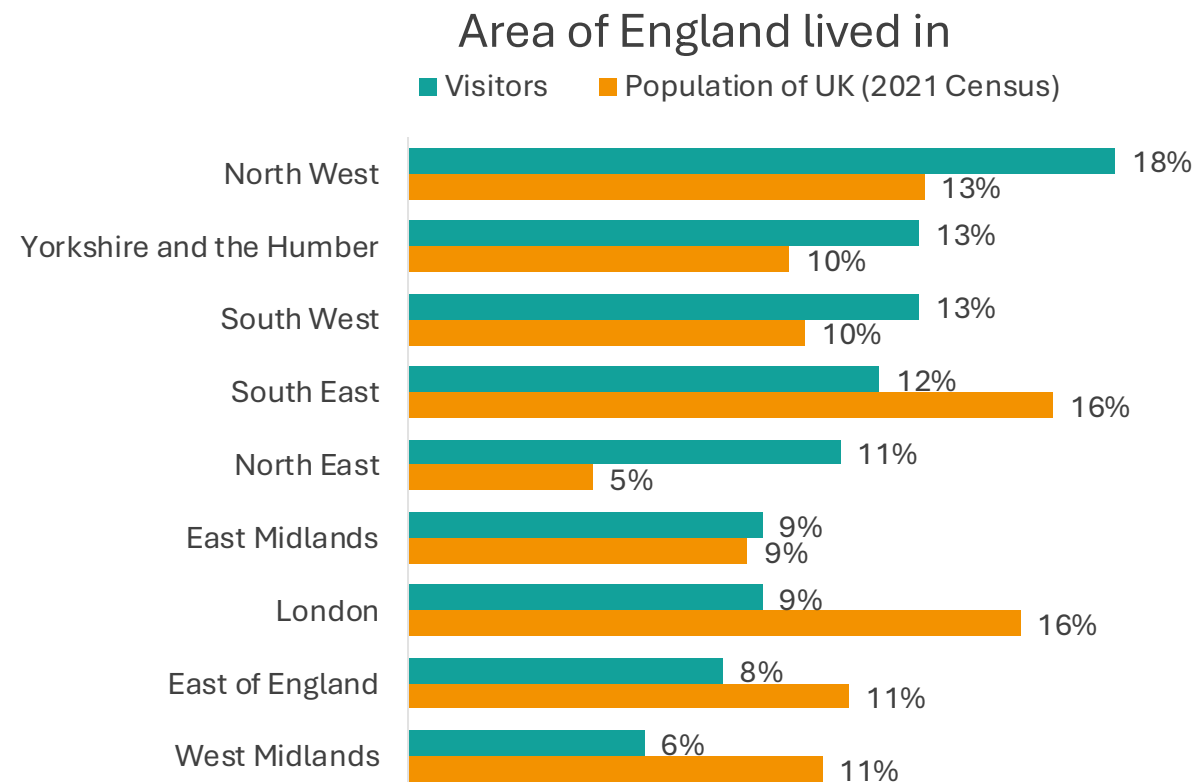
Area of England lived in

Visitors
Population of UK (2021 Census)

North West 18% 13%
Yorkshire and the Humber 13% 10%
South West 13% 10%
South East 12% 16%
North East 11% 5%
East Midlands 9% 9%
London 9% 16%
East of England 8% 11%
West Midlands 6% 11%